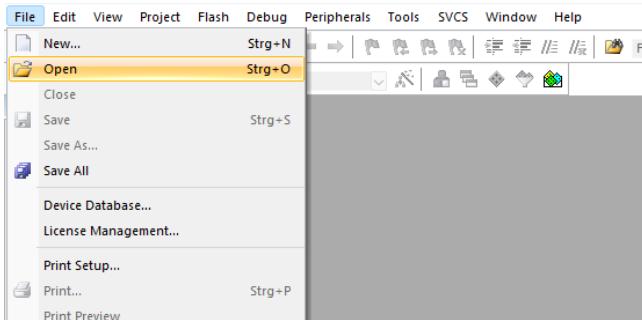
File Edit View Project Flash Debug Peripherals Tools SVCS Window Help

New... Strg+N
Open Strg+O
Close
Save Strg+S
Save As...
Save All
Device Database...
License Management...
Print Setup...
Print... Strg+P
Print Preview